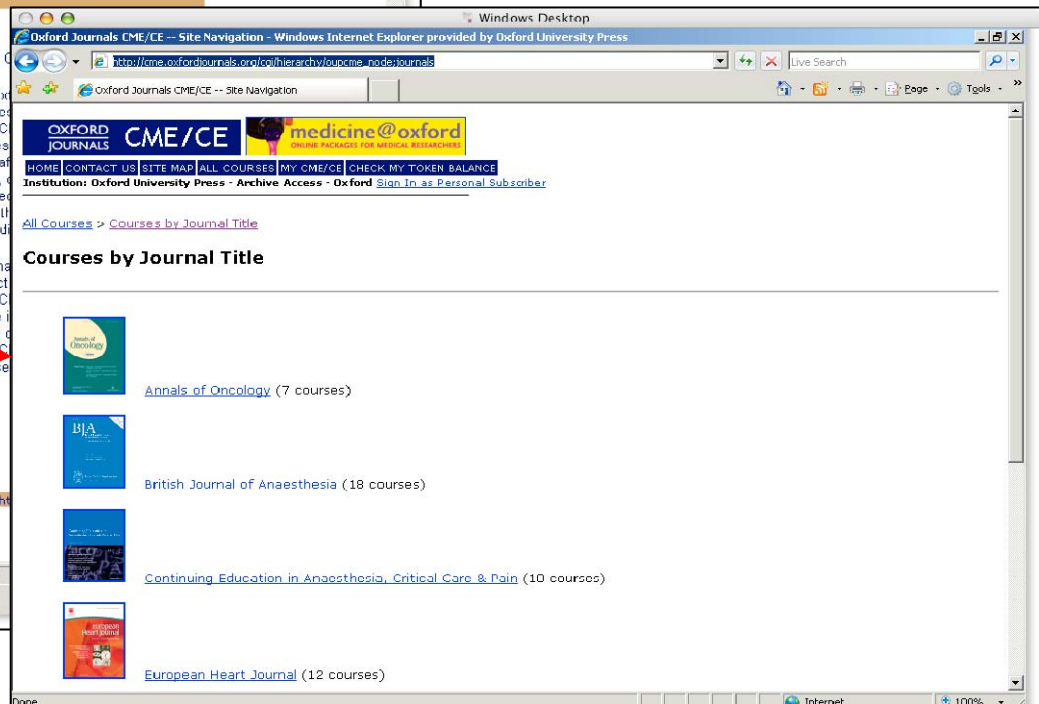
Windows Desktop

Oxford Journals CME/CE -- Site Navigation - Windows Internet Explorer provided by Oxford University Press

http://cme.oxfordjournals.org/cgi/hierarchy/oupcme_node;journals

Live Search

Oxford Journals CME/CE -- Site Navigation

Page · Tools ·

OXFORD JOURNALS CME/CE

medicine@oxford
ONLINE PACKAGES FOR MEDICAL RESEARCHERS

HOME | CONTACT US | SITE MAP | ALL COURSES | MY CME/CE | CHECK MY TOKEN BALANCE

Institution: Oxford University Press - Archive Access - Oxford Sign In as Personal Subscriber

All Courses > Courses by Journal Title

Courses by Journal Title

Annals of Oncology

Annals of Oncology (7 courses)

BJA

British Journal of Anaesthesia (18 courses)

Continuing Education in Anaesthesia, Critical Care & Pain (10 courses)

European Heart Journal

European Heart Journal (12 courses)

Done

Internet

100%